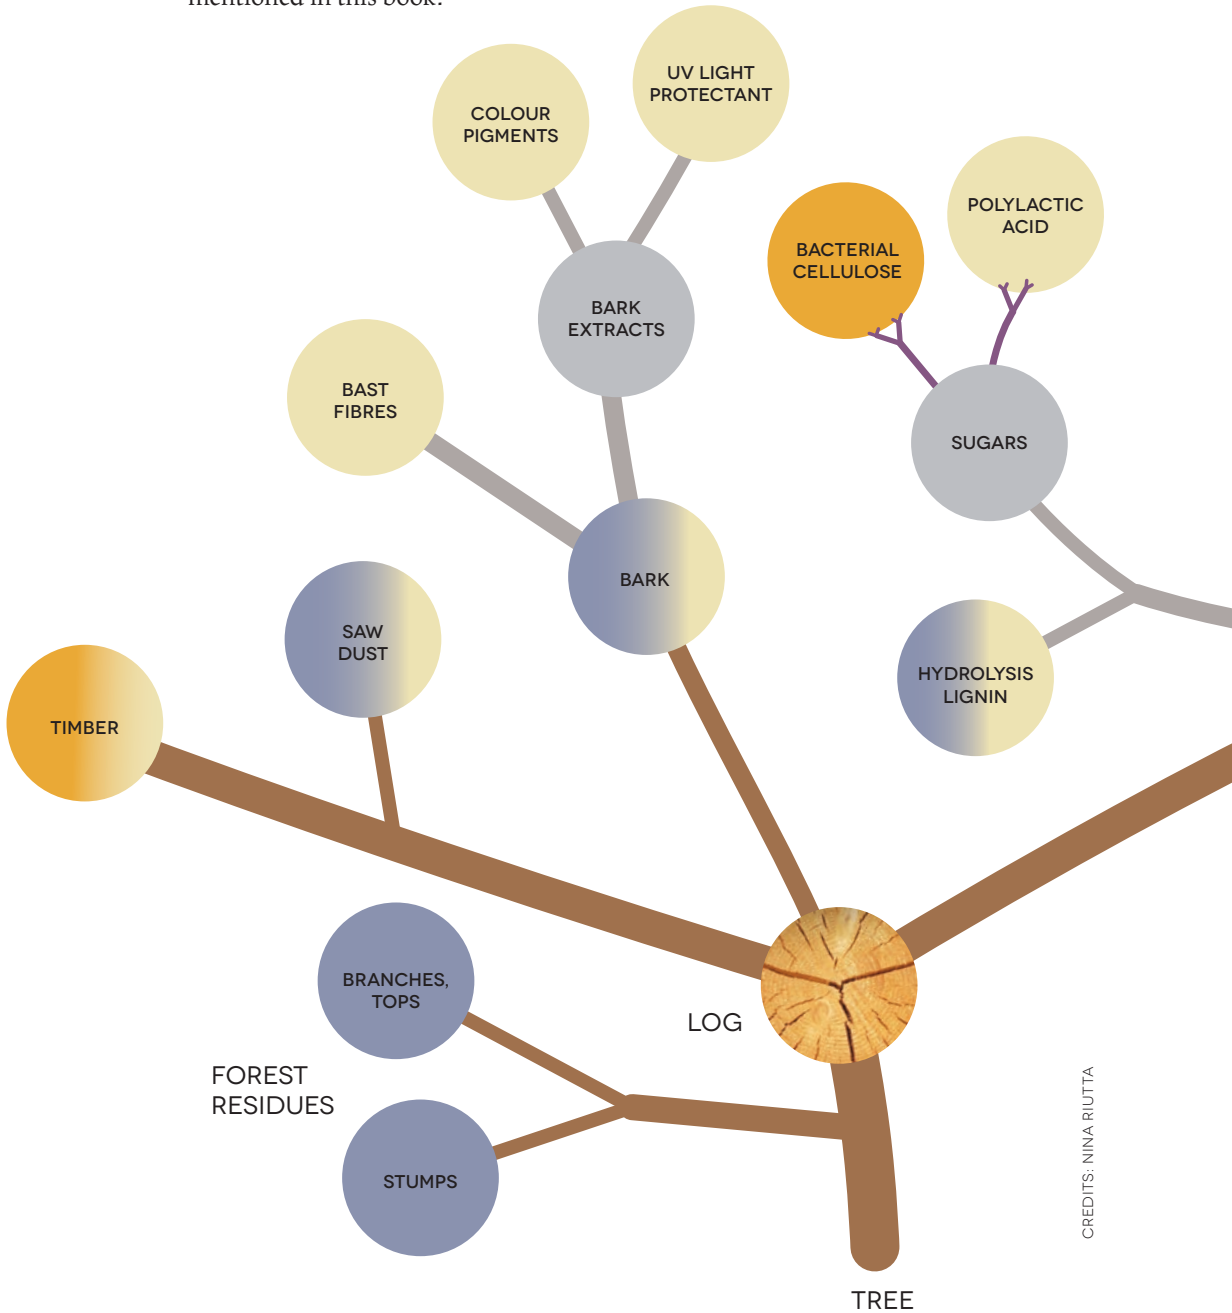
mentioned in this book.

UV LIGHT PROTECTANT

COLOUR PIGMENTS

POLYLACTIC ACID

BACTERIAL CELLULOSE

BARK EXTRACTS

BAST FIBRES

SUGARS

BARK

SAW DUST

HYDROLYSIS LIGNIN

TIMBER

BRANCHES, TOPS

LOG

FOREST RESIDUES

STUMPS

CREDITS: NINA RIUTTA

TREE